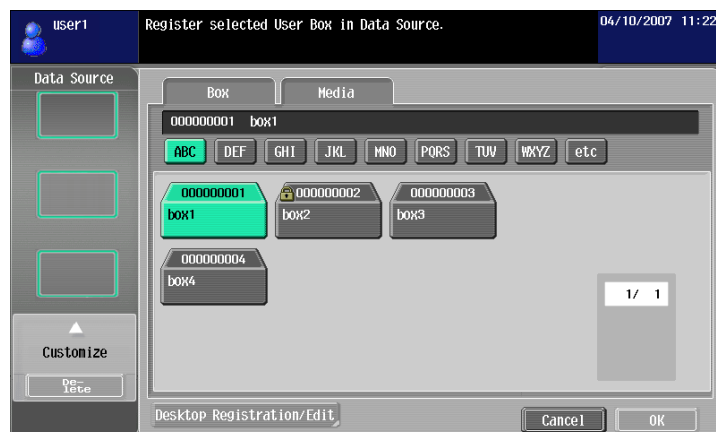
user1

Register selected User Box in Data Source.

04/10/2007 11:22

Data Source

Box

Media

000000001 box1

ABC DEF GHI JKL MNO PQRS TUV WXYZ etc

000000001
box1

000000002
box2

000000003
box3

000000004
box4

1/ 1

Customize

Delete

Desktop Registration/Edit

Cancel

OK